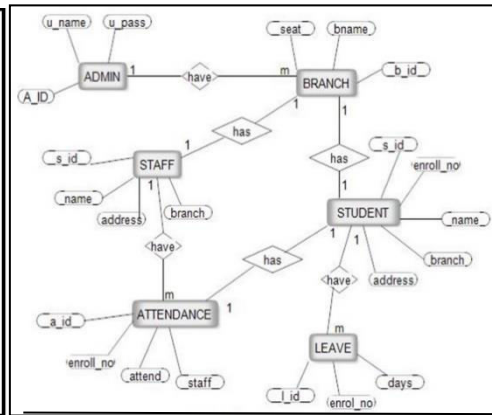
u_name
u_pass
ADMIN
1
have
m
BRANCH
seat
bname
b_id
A_ID
1
has
1
1
s_id
STAFF
has
s_id
enroll_no
name
1
1
address
branch
1
STUDENT
name
have
has
1
1
branch
address
have
m
m
a_id
ATTENDANCE
1
enroll_no
attend
staff
m
LEAVE
days
l_id
enrol_no